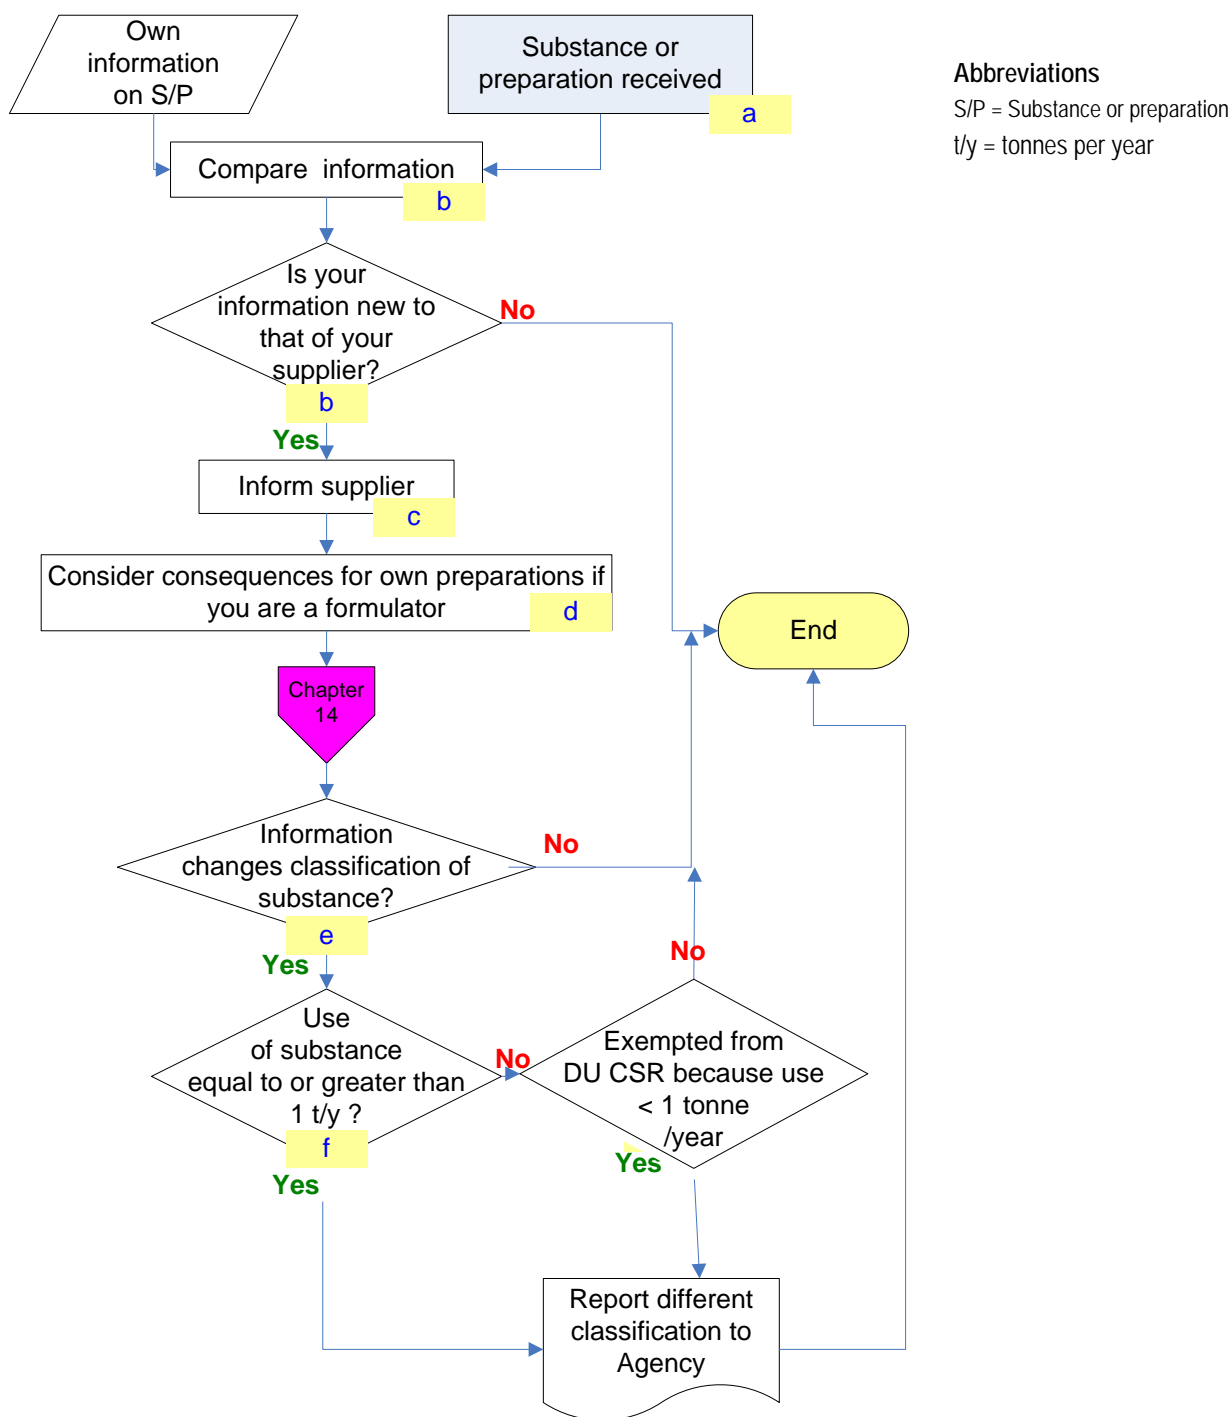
Own information on S/P

Substance or preparation received
a

Abbreviations
S/P = Substance or preparation
t/y = tonnes per year

Compare information
b

Is your information new to that of your supplier?
b

No

Yes

Inform supplier
c

Consider consequences for own preparations if you are a formulator
d

End

Chapter 14

Information changes classification of substance?
e

No

Yes

No

Use of substance equal to or greater than 1 t/y ?
f

No

Exempted from DU CSR because use < 1 tonne /year

Yes

Yes

Report different classification to Agency